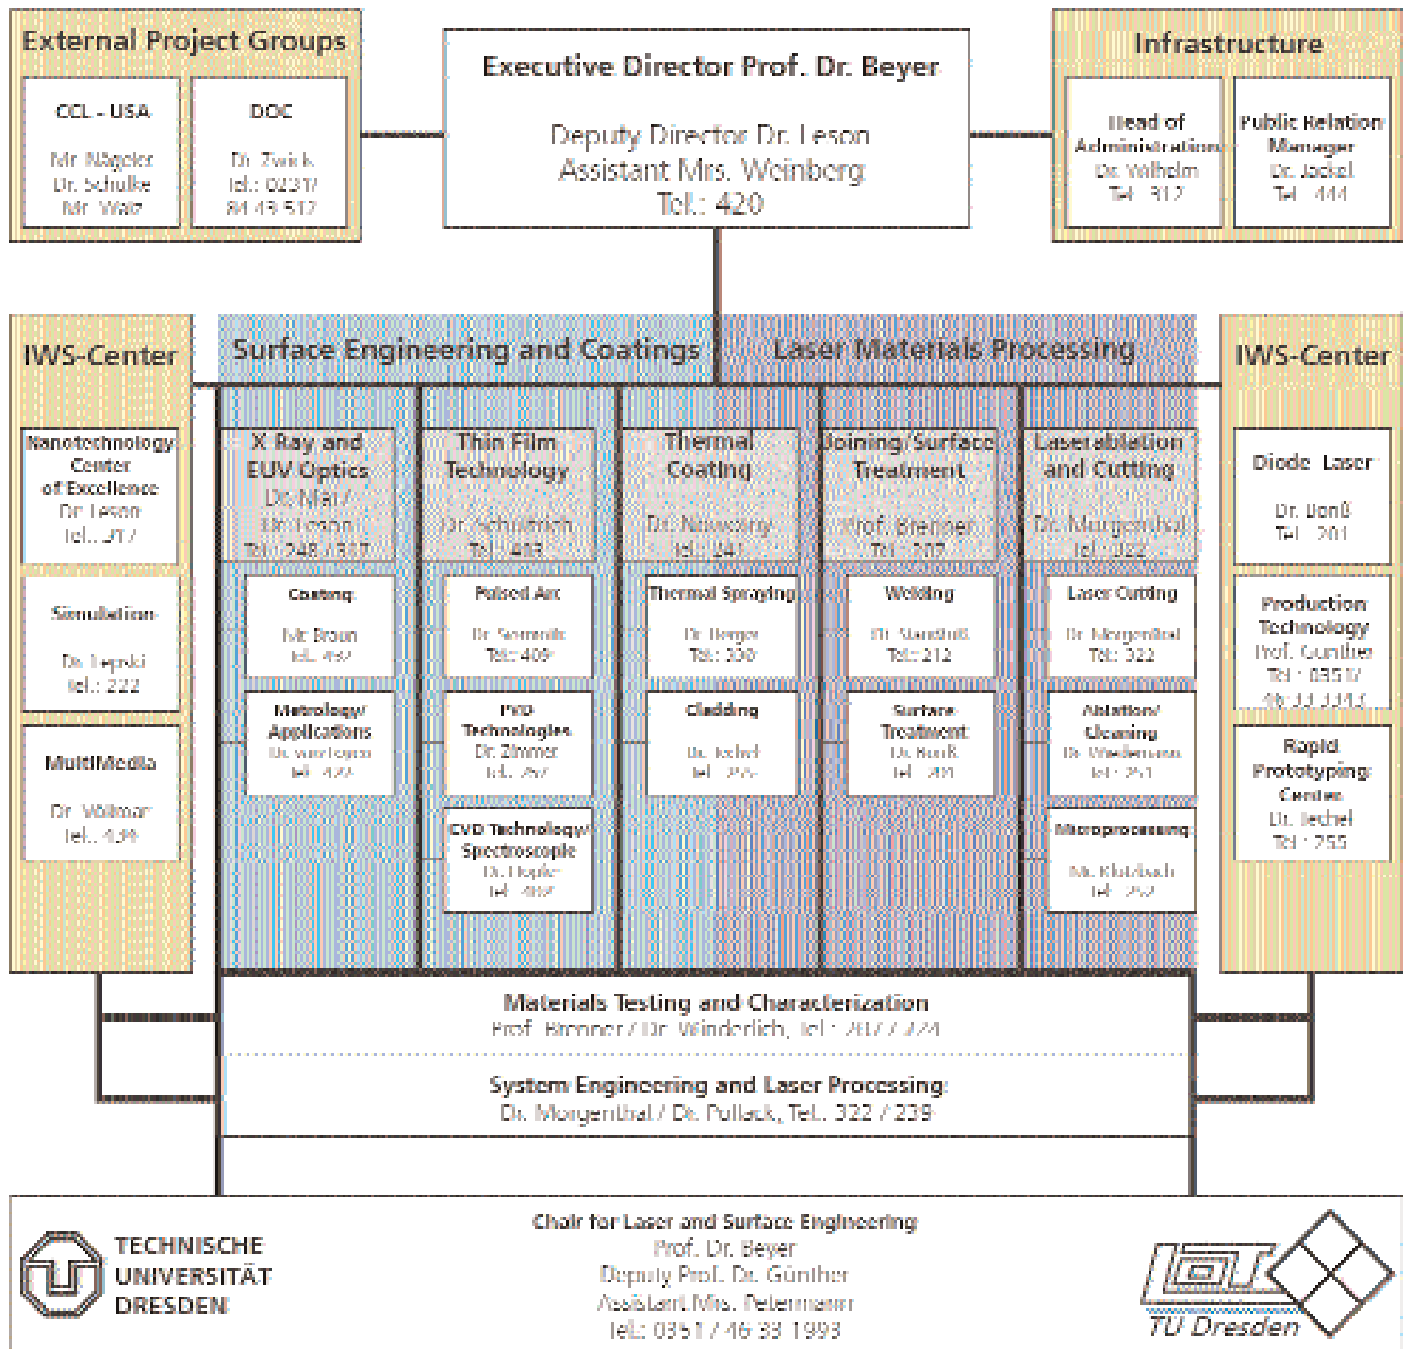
External Project Groups

CCL - USA
Mr. Nägeler
Dr. Schulke
Mr. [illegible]

DOC
Dr. Zwick
Tel.: 0231/
84 43 512

Executive Director Prof. Dr. Beyer

Deputy Director Dr. Leson
Assistant Mrs. Weinberg
Tel.: 420

Infrastructure

Head of Administration
Dr. Wilhelm
Tel.: 312

Public Relation Manager
Dr. Jäckel
Tel.: 444

IWS-Center

Nanotechnology Center of Excellence
Dr. Leson
Tel.: 317

Simulation
Dr. Lepski
Tel.: 222

MultiMedia
Dr. Wolkmar
Tel.: 439

Surface Engineering and Coatings

Laser Materials Processing

X-Ray and EUV Optics
Dr. Mai /
Dr. Leson
Tel.: 248 / 317

Coating
Mr. Braun
Tel.: 432

Metrology/ Applications
Dr. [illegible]
Tel.: 432

Thin Film Technology
Dr. Schultrich
Tel.: 403

Pulsed Arc
Dr. Scheibe
Tel.: 409

PVD Technologies
Dr. Zimmer
Tel.: 257

CVD Technology/ Spectroscopic
Dr. Hopfe
Tel.: 402

Thermal Coating
Dr. Nowotny
Tel.: 241

Thermal Spraying
Dr. Berger
Tel.: 330

Cladding
Dr. Techel
Tel.: 275

Joining/Surface Treatment
Prof. Brenner
Tel.: 207

Welding
Dr. Standfuß
Tel.: 212

Surface Treatment
Dr. Bonß
Tel.: 201

Laserablation and Cutting
Dr. Morgenthal
Tel.: 322

Laser Cutting
Dr. Morgenthal
Tel.: 322

Ablation/ Cleaning
Dr. Wiedemann
Tel.: 251

Microprocessing
Mr. Klotzbach
Tel.: 252

IWS-Center

Diode Laser
Dr. Bonß
Tel.: 201

Production Technology
Prof. Günther
Tel.: 0351/
46 33 1183

Rapid Prototyping Center
Dr. Techel
Tel.: 255

Materials Testing and Characterization
Prof. Brenner / Dr. Winderlich, Tel.: 207 / 224

System Engineering and Laser Processing
Dr. Morgenthal / Dr. Pollack, Tel.: 322 / 239

TECHNISCHE UNIVERSITÄT DRESDEN

Chair for Laser and Surface Engineering
Prof. Dr. Beyer
Deputy Prof. Dr. Günther
Assistant Mrs. Petermann
Tel.: 0351 / 46 33 1993

TU Dresden